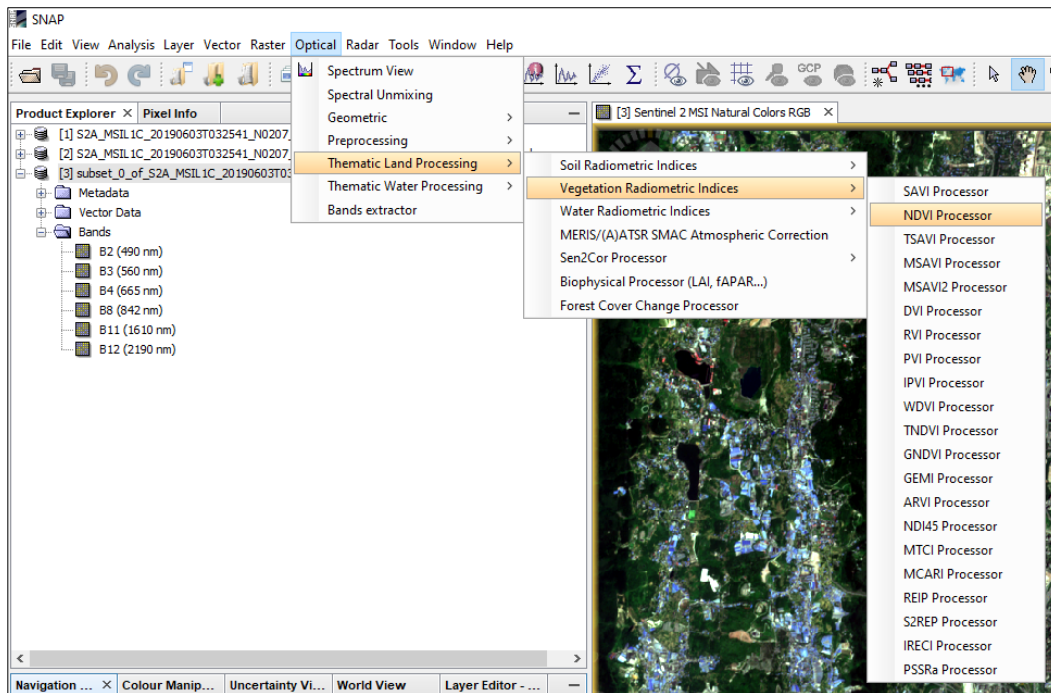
SNAP

File Edit View Analysis Layer Vector Raster Optical Radar Tools Window Help

Product Explorer × Pixel Info

[1] S2A_MSIL1C_20190603T032541_N0207_
[2] S2A_MSIL1C_20190603T032541_N0207_
[3] subset_0_of_S2A_MSIL1C_20190603T03
Metadata
Vector Data
Bands
B2 (490 nm)
B3 (560 nm)
B4 (665 nm)
B8 (842 nm)
B11 (1610 nm)
B12 (2190 nm)

Spectrum View
Spectral Unmixing
Geometric
Preprocessing
Thematic Land Processing
Thematic Water Processing
Bands extractor

Soil Radiometric Indices
Vegetation Radiometric Indices
Water Radiometric Indices
MERIS/(A)ATSR SMAC Atmospheric Correction
Sen2Cor Processor
Biophysical Processor (LAI, fAPAR...)
Forest Cover Change Processor

SAVI Processor
NDVI Processor
TSAVI Processor
MSAVI Processor
MSAVI2 Processor
DVI Processor
RVI Processor
PVI Processor
IPVI Processor
WDVI Processor
TNDVI Processor
GNDVI Processor
GEMI Processor
ARVI Processor
NDI45 Processor
MTCI Processor
MCARI Processor
REIP Processor
S2REP Processor
IRECI Processor
PSSRa Processor

GCP

[3] Sentinel 2 MSI Natural Colors RGB ×

Navigation ... × Colour Manip... Uncertainty Vi... World View Layer Editor - ...